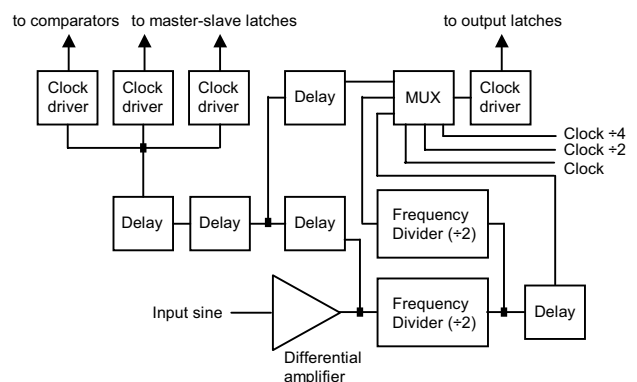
to comparators to master-slave latches

to output latches

Clock driver

Clock driver

Clock driver

Delay

MUX

Clock driver

Clock ÷4
Clock ÷2
Clock

Delay

Delay

Delay

Frequency Divider (÷2)

Input sine

Frequency Divider (÷2)

Delay

Differential amplifier